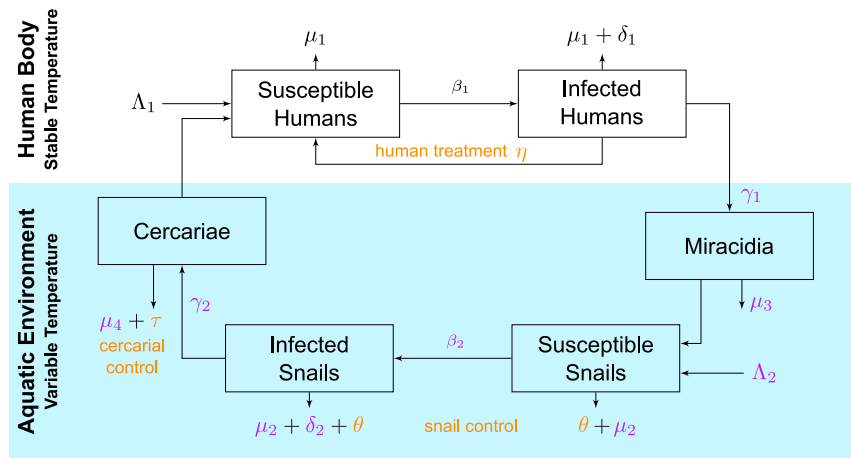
Human Body
Stable Temperature

$\mu_1$

$\mu_1 + \delta_1$

$\Lambda_1$

Susceptible Humans

$\beta_1$

Infected Humans

human treatment $\eta$

Aquatic Environment
Variable Temperature

Cercariae

$\gamma_1$

Miracidia

$\mu_3$

$\mu_4 + \tau$
cercarial control

$\gamma_2$

Infected Snails

$\beta_2$

Susceptible Snails

$\Lambda_2$

$\mu_2 + \delta_2 + \theta$

snail control

$\theta + \mu_2$